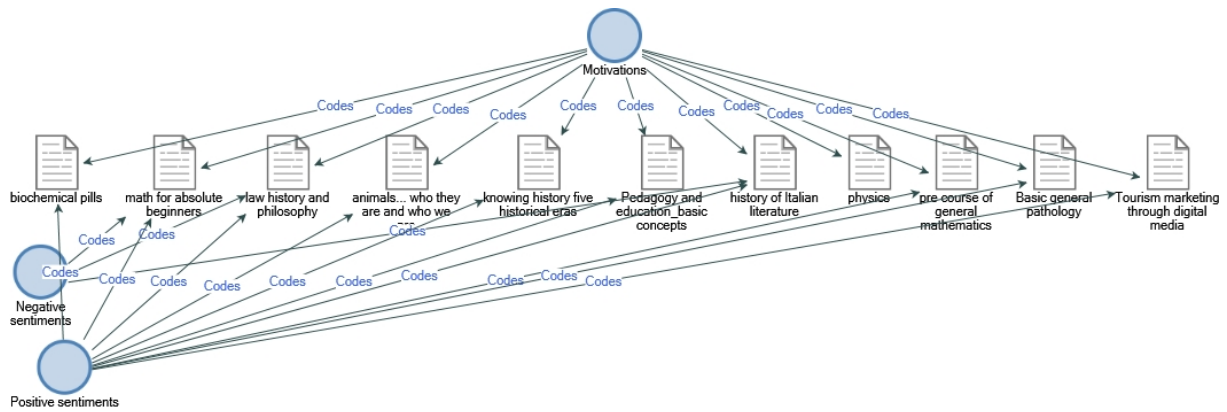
Motivations

Codes
Codes
Codes
Codes
Codes
Codes
Codes
Codes
Codes
Codes
Codes

biochemical pills
math for absolute beginners
law history and philosophy
animals... who they are and who we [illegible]
knowing history five historical eras
Pedagogy and education_basic concepts
history of Italian literature
physics
pre course of general mathematics
Basic general pathology
Tourism marketing through digital media

Codes
Codes
Codes
Codes
Codes
Codes
Codes
Codes
Codes
Codes
Codes
Codes
Codes
Codes

Negative sentiments
Positive sentiments